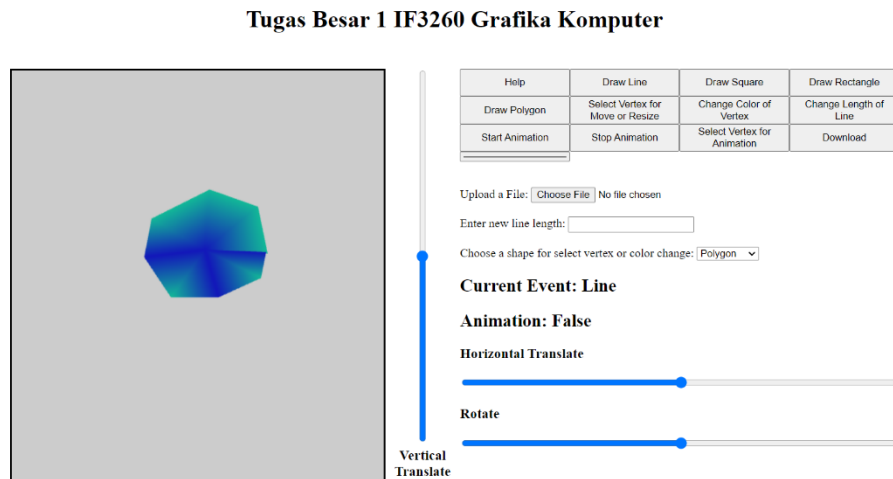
Tugas Besar 1 IF3260 Grafika Komputer

| Help | Draw Line | Draw Square | Draw Rectangle |
|---|---|---|---|
| Draw Polygon | Select Vertex for Move or Resize | Change Color of Vertex | Change Length of Line |
| Start Animation | Stop Animation | Select Vertex for Animation | Download |

Upload a File: Choose File No file chosen

Enter new line length:

Choose a shape for select vertex or color change: Polygon

Current Event: Line

Animation: False

Horizontal Translate

Rotate

Vertical Translate